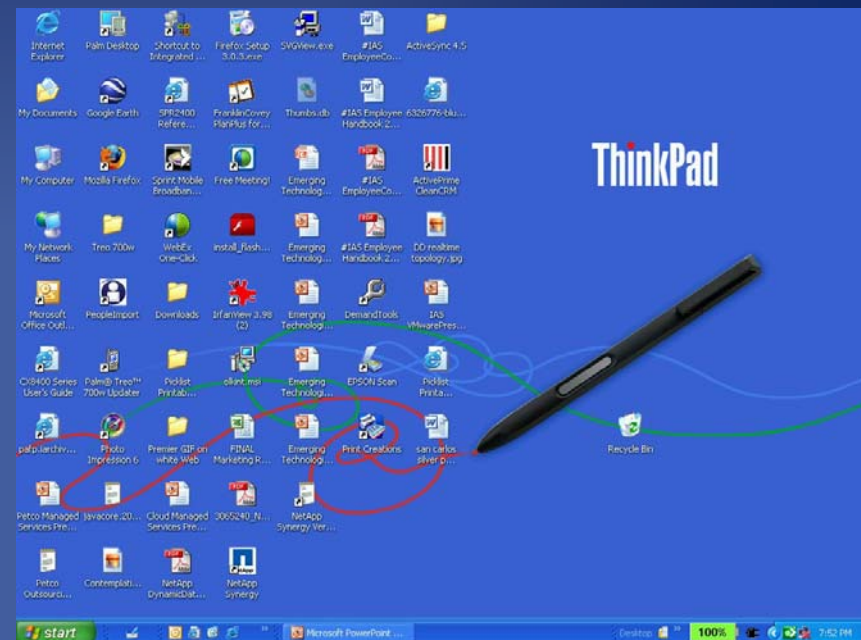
Internet Explorer

Palm Desktop

Shortcut to Integrated ...

Firefox Setup 3.0.3.exe

SVGView.exe

#IAS EmployeeCo...

ActiveSync 4.5

My Documents

Google Earth

SPR2400 Refere...

FranklinCovey PlanPlus for...

Thumbs.db

#IAS Employee Handbook 2...

6326776-blu...

My Computer

Mozilla Firefox

Sprint Mobile Broadban...

Free Meeting!

Emerging Technolog...

#IAS EmployeeCo...

ActivePrime CleanCRM

My Network Places

Treo 700w

WebEx One-Click

install_flash...

Emerging Technolog...

#IAS Employee Handbook 2...

DD realtime topology.jpg

Microsoft Office Outl...

PeopleImport

Downloads

IrfanView 3.98 (2)

Emerging Technologi...

DemandTools

IAS VMwarePres...

CX8400 Series User's Guide

Palm® Treo™ 700w Updater

Picklist Printab...

ollint.msi

Emerging Technologi...

EPSON Scan

Picklist Printa...

palp.larchiv...

Photo Impression 6

Premier GIF on white Web

FINAL Marketing R...

Emerging Technolog...

Print Creations

san carlos silver p...

Petco Managed Services Pre...

javacore.20...

Cloud Managed Services Pre...

3065240_N...

NetApp Synergy Ver...

Petco Outsourci...

Contemplati...

NetApp DynamicDat...

NetApp Synergy

ThinkPad

Recycle Bin

start

Microsoft PowerPoint ...

Desktop

100%

7:52 PM